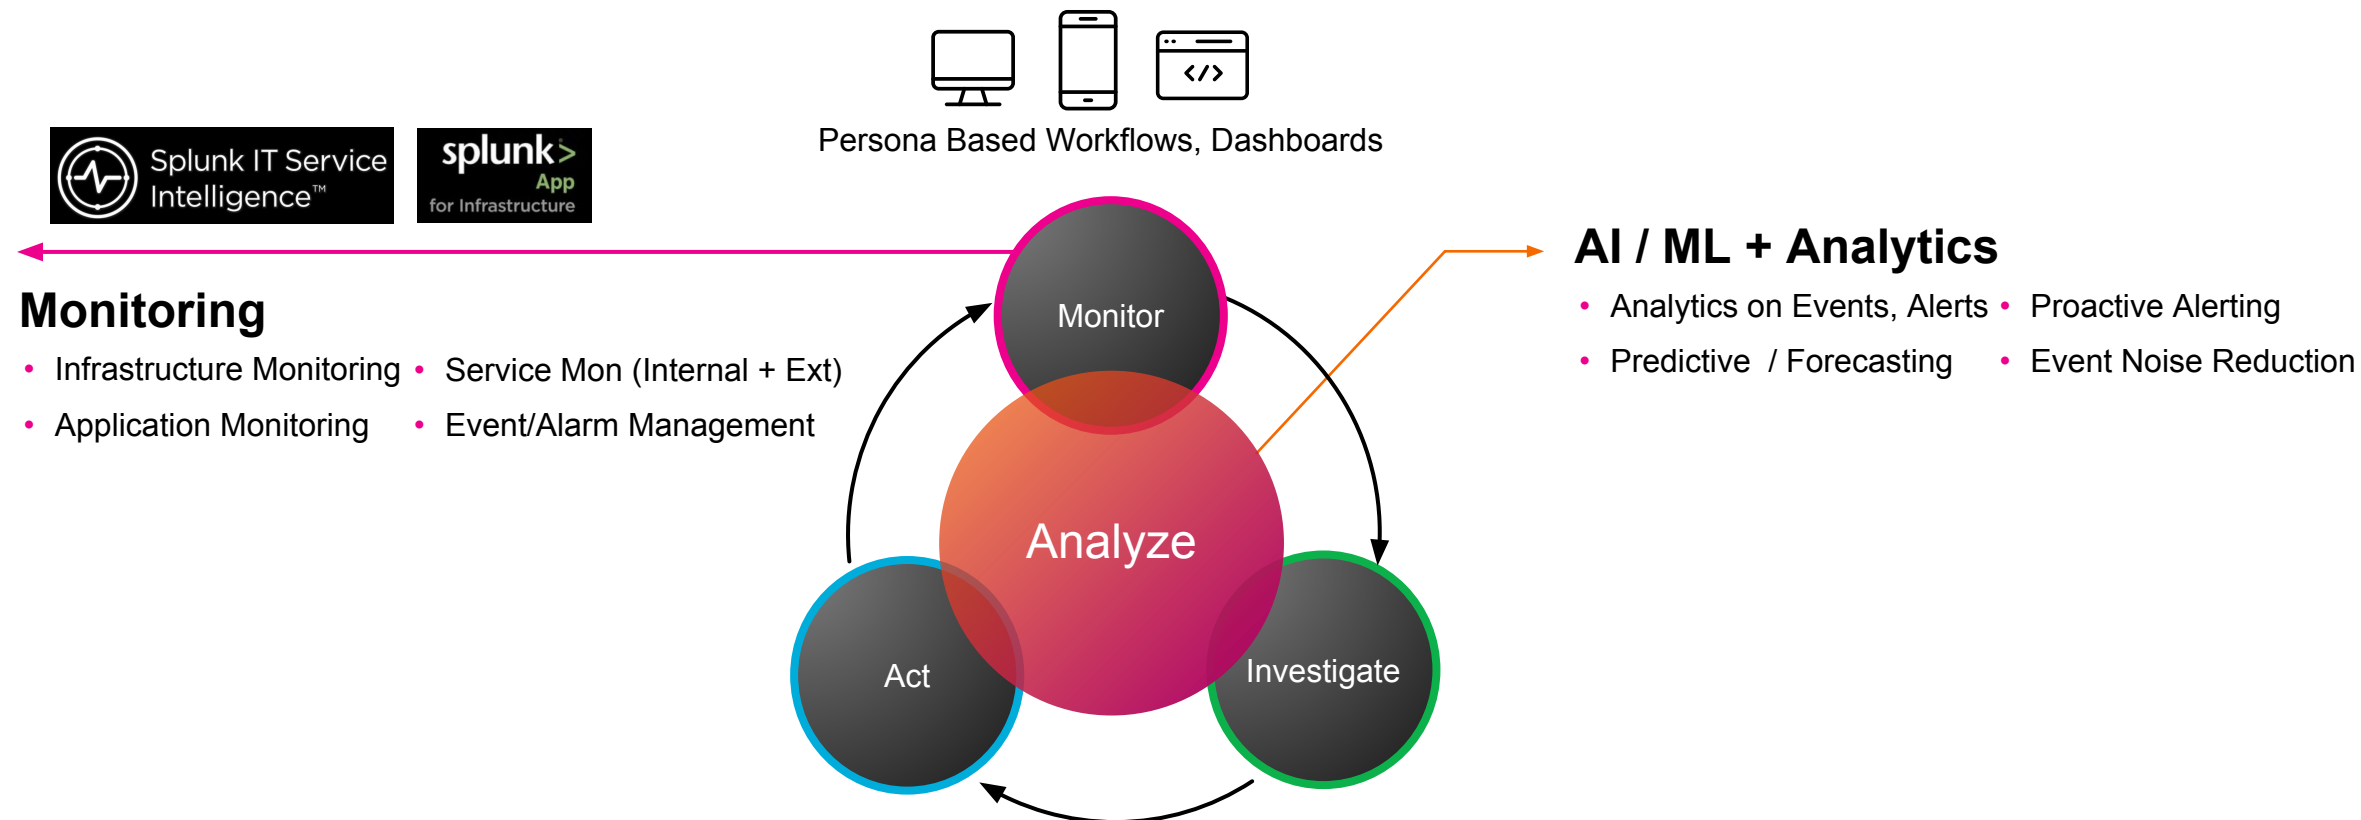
Persona Based Workflows, Dashboards

Splunk IT Service Intelligence™

splunk> App for Infrastructure

Monitoring

- Infrastructure Monitoring
- Application Monitoring
- Service Mon (Internal + Ext)
- Event/Alarm Management

AI / ML + Analytics

- Analytics on Events, Alerts
- Predictive / Forecasting
- Proactive Alerting
- Event Noise Reduction

Monitor

Analyze

Act

Investigate